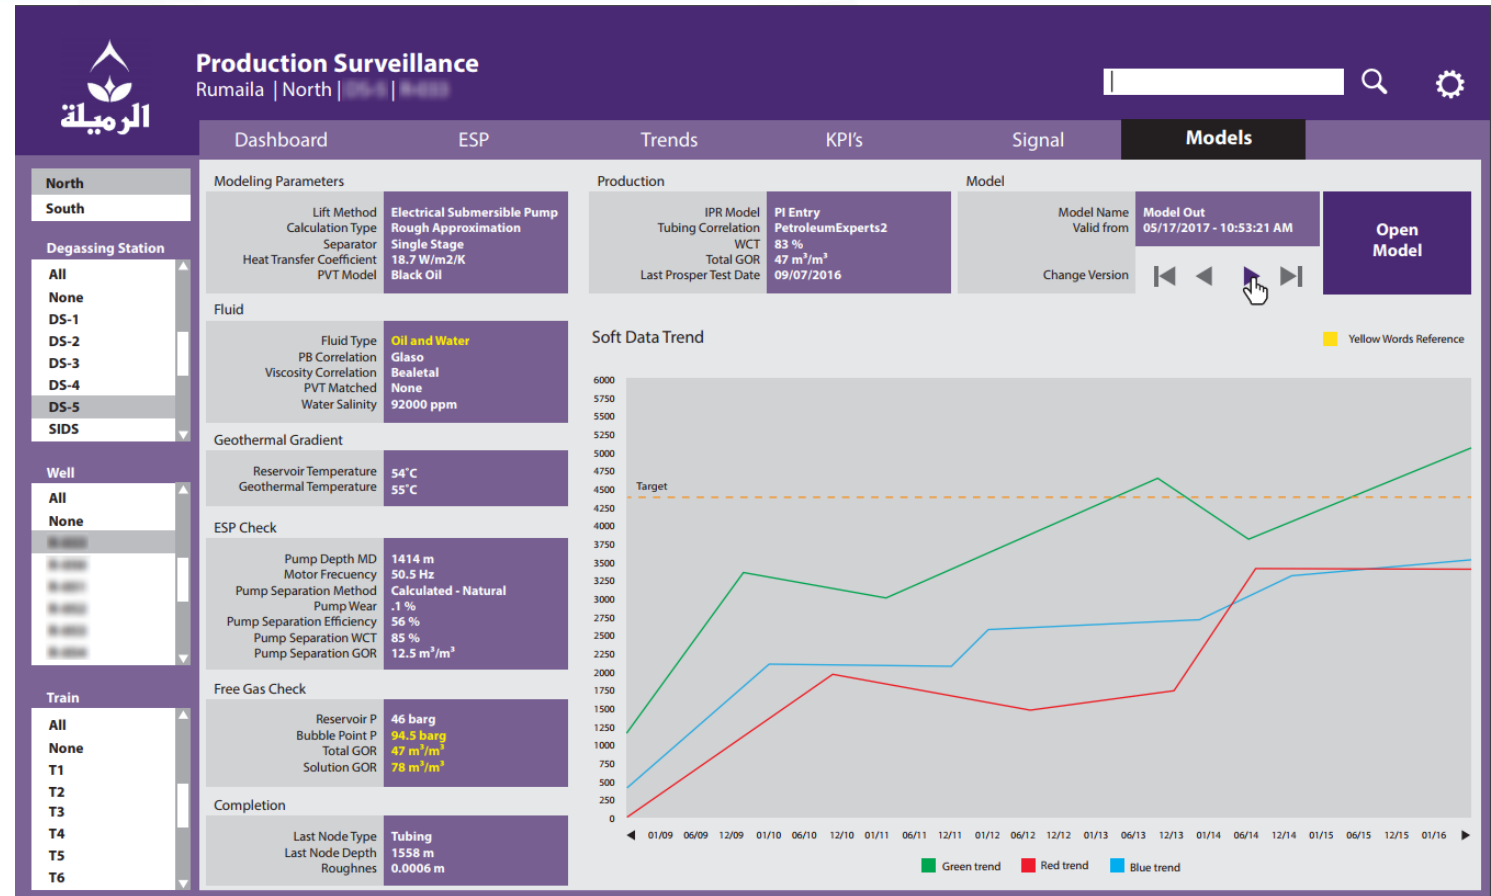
الرميلة

Production Surveillance
Rumaila | North | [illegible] | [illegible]

Dashboard ESP Trends KPI's Signal Models

North
South

Degassing Station
All
None
DS-1
DS-2
DS-3
DS-4
DS-5
SIDS

Well
All
None
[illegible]
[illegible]
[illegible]
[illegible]
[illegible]
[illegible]

Train
All
None
T1
T2
T3
T4
T5
T6

Modeling Parameters

| | |
|---|---|
| Lift Method | Electrical Submersible Pump |
| Calculation Type | Rough Approximation |
| Separator | Single Stage |
| Heat Transfer Coefficient | 18.7 W/m2/K |
| PVT Model | Black Oil |

Fluid

| | |
|---|---|
| Fluid Type | Oil and Water |
| PB Correlation | Glaso |
| Viscosity Correlation | Bealetal |
| PVT Matched | None |
| Water Salinity | 92000 ppm |

Geothermal Gradient

| | |
|---|---|
| Reservoir Temperature | 54°C |
| Geothermal Temperature | 55°C |

ESP Check

| | |
|---|---|
| Pump Depth MD | 1414 m |
| Motor Frecuency | 50.5 Hz |
| Pump Separation Method | Calculated - Natural |
| Pump Wear | .1 % |
| Pump Separation Efficiency | 56 % |
| Pump Separation WCT | 85 % |
| Pump Separation GOR | 12.5 $m^3/m^3$ |

Free Gas Check

| | |
|---|---|
| Reservoir P | 46 barg |
| Bubble Point P | 94.5 barg |
| Total GOR | 47 $m^3/m^3$ |
| Solution GOR | 78 $m^3/m^3$ |

Completion

| | |
|---|---|
| Last Node Type | Tubing |
| Last Node Depth | 1558 m |
| Roughnes | 0.0006 m |

Production

| | |
|---|---|
| IPR Model | PI Entry |
| Tubing Correlation | PetroleumExperts2 |
| WCT | 83 % |
| Total GOR | 47 $m^3/m^3$ |
| Last Prosper Test Date | 09/07/2016 |

Model

| | |
|---|---|
| Model Name | Model Out |
| Valid from | 05/17/2017 - 10:53:21 AM |
| Change Version | |

Open Model

Soft Data Trend
Yellow Words Reference

6000 5750 5500 5250 5000 4750 4500 4250 4000 3750 3500 3250 3000 2750 2500 2250 2000 1750 1500 1250 1000 750 500 250 0
Target
01/09 06/09 12/09 01/10 06/10 12/10 01/11 06/11 12/11 01/12 06/12 12/12 01/13 06/13 12/13 01/14 06/14 12/14 01/15 06/15 12/15 01/16

Green trend Red trend Blue trend